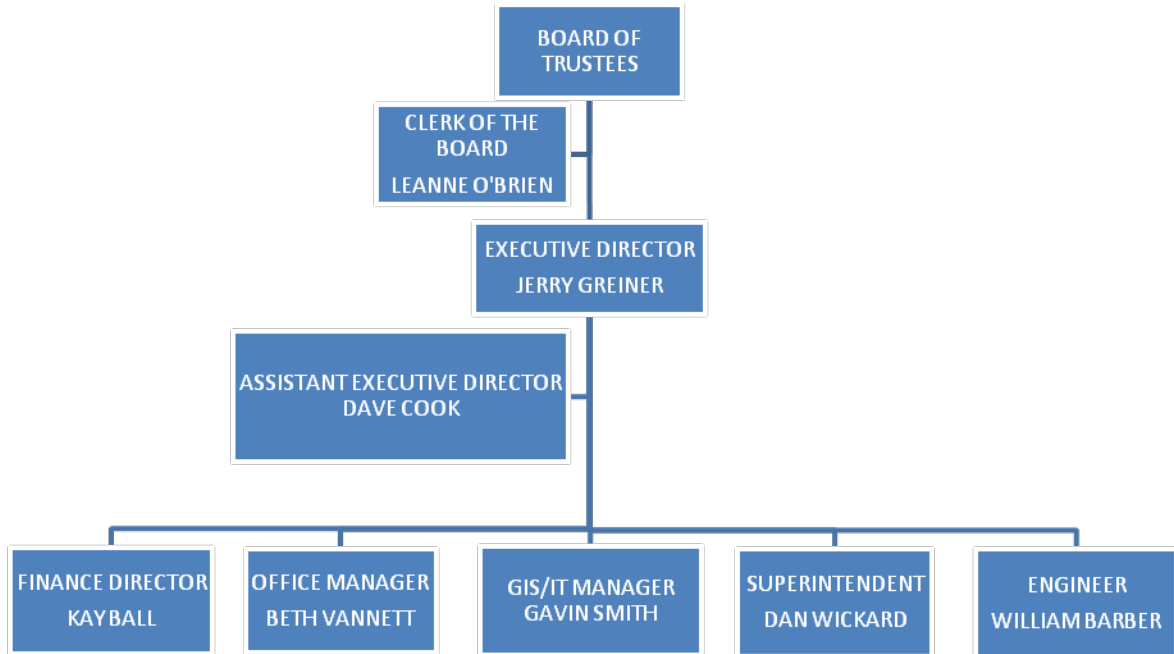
BOARD OF TRUSTEES

CLERK OF THE BOARD
LEANNE O'BRIEN

EXECUTIVE DIRECTOR
JERRY GREINER

ASSISTANT EXECUTIVE DIRECTOR
DAVE COOK

FINANCE DIRECTOR
KAY BALL

OFFICE MANAGER
BETH VANNETT

GIS/IT MANAGER
GAVIN SMITH

SUPERINTENDENT
DAN WICKARD

ENGINEER
WILLIAM BARBER